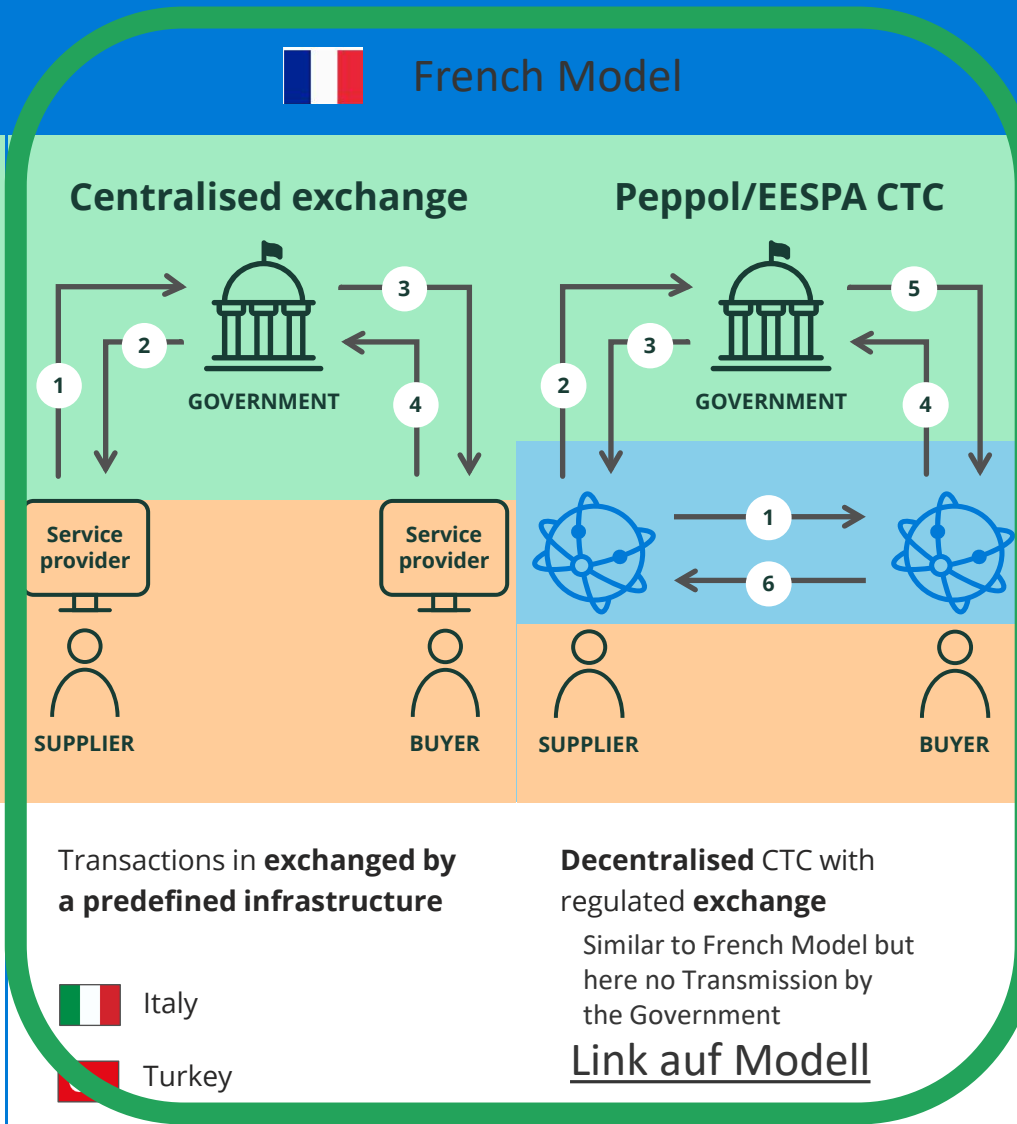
French Model

Centralised exchange

1
2
3
4
GOVERNMENT

Service provider
Service provider

SUPPLIER
BUYER

Peppol/EESPA CTC

2
3
5
4
GOVERNMENT
1
6

SUPPLIER
BUYER

Transactions in **exchanged by a predefined infrastructure**

Italy

Turkey

**Decentralised** CTC with regulated **exchange**

Similar to French Model but here no Transmission by the Government

Link auf Modell